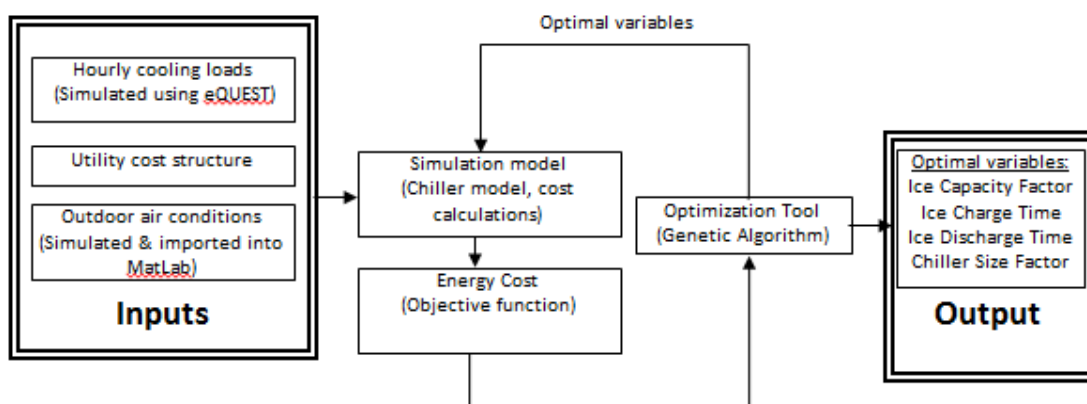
Optimal variables

Hourly cooling loads (Simulated using eQUEST)

Utility cost structure

Outdoor air conditions (Simulated & imported into MatLab)

Inputs

Simulation model (Chiller model, cost calculations)

Energy Cost (Objective function)

Optimization Tool (Genetic Algorithm)

Optimal variables:
Ice Capacity Factor
Ice Charge Time
Ice Discharge Time
Chiller Size Factor

Output